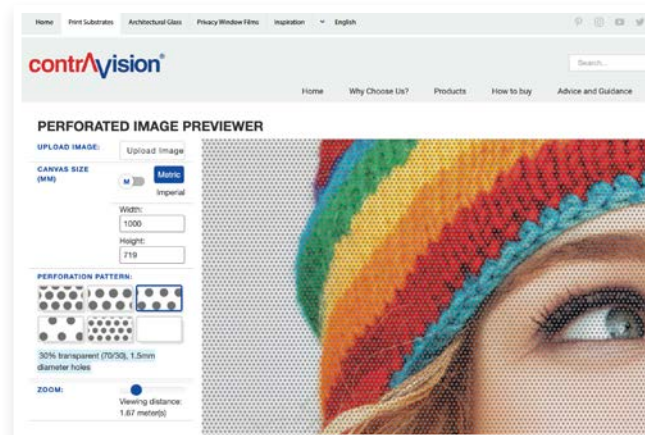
Home Print Substrates Architectural Glass Privacy Window Films Inspiration English

contrAvision®

Search...

Home Why Choose Us? Products How to buy Advice and Guidance

PERFORATED IMAGE PREVIEWER

UPLOAD IMAGE: Upload Image

CANVAS SIZE (MM)

M Metric Imperial

Width: 1000

Height: 719

PERFORATION PATTERN:

30% transparent (70/30), 1.5mm diameter holes

ZOOM:

Viewing distance: 1.67 meter(s)